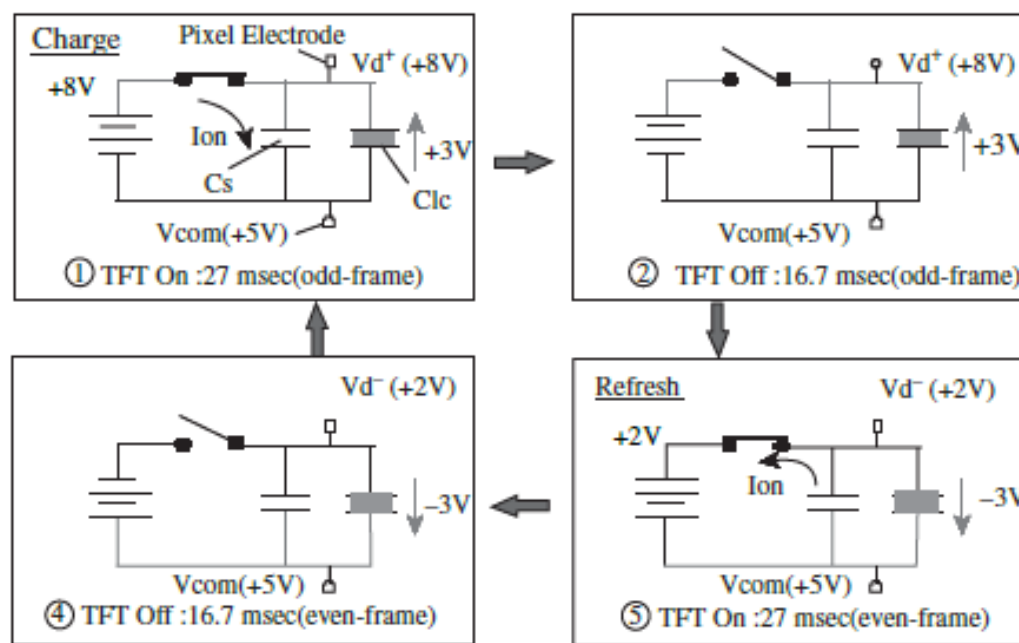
Charge
Pixel Electrode
$Vd^+$ (+8V)
+8V
Ion
+3V
Cs
Clc
Vcom(+5V)
① TFT On :27 msec(odd-frame)

$Vd^+$ (+8V)
+3V
Vcom(+5V)
② TFT Off :16.7 msec(odd-frame)

$Vd^-$ (+2V)
–3V
Vcom(+5V)
④ TFT Off :16.7 msec(even-frame)

Refresh
$Vd^-$ (+2V)
+2V
Ion
–3V
Vcom(+5V)
⑤ TFT On :27 msec(even-frame)